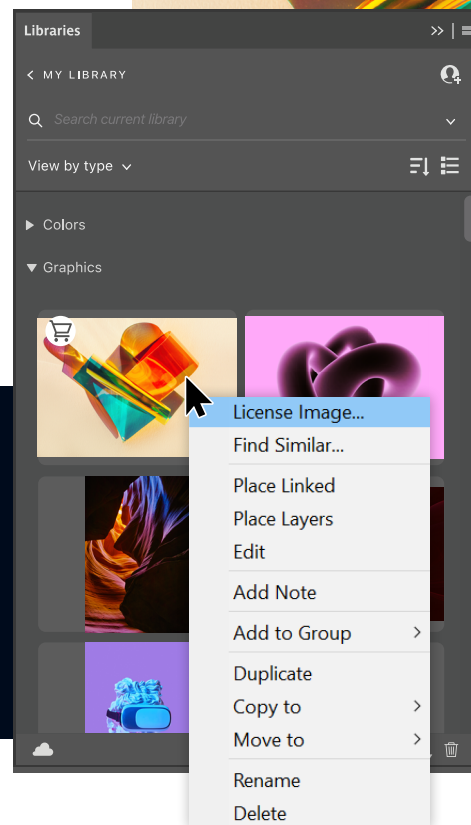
Libraries

MY LIBRARY

Search current library

View by type

Colors

Graphics

License Image...
Find Similar...
Place Linked
Place Layers
Edit
Add Note
Add to Group
Duplicate
Copy to
Move to
Rename
Delete